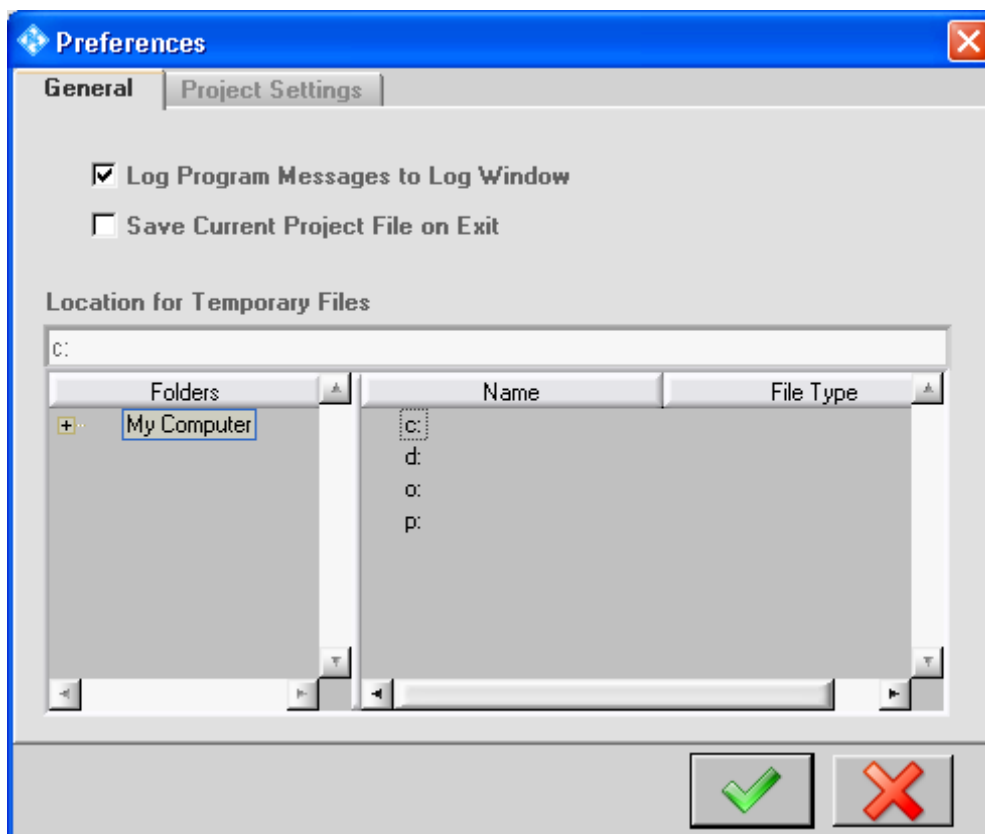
Preferences

General | Project Settings

☑ Log Program Messages to Log Window

☐ Save Current Project File on Exit

Location for Temporary Files

c:

| Folders | Name | File Type |
|---|---|---|
| + My Computer | c: | |
| | d: | |
| | o: | |
| | p: | |